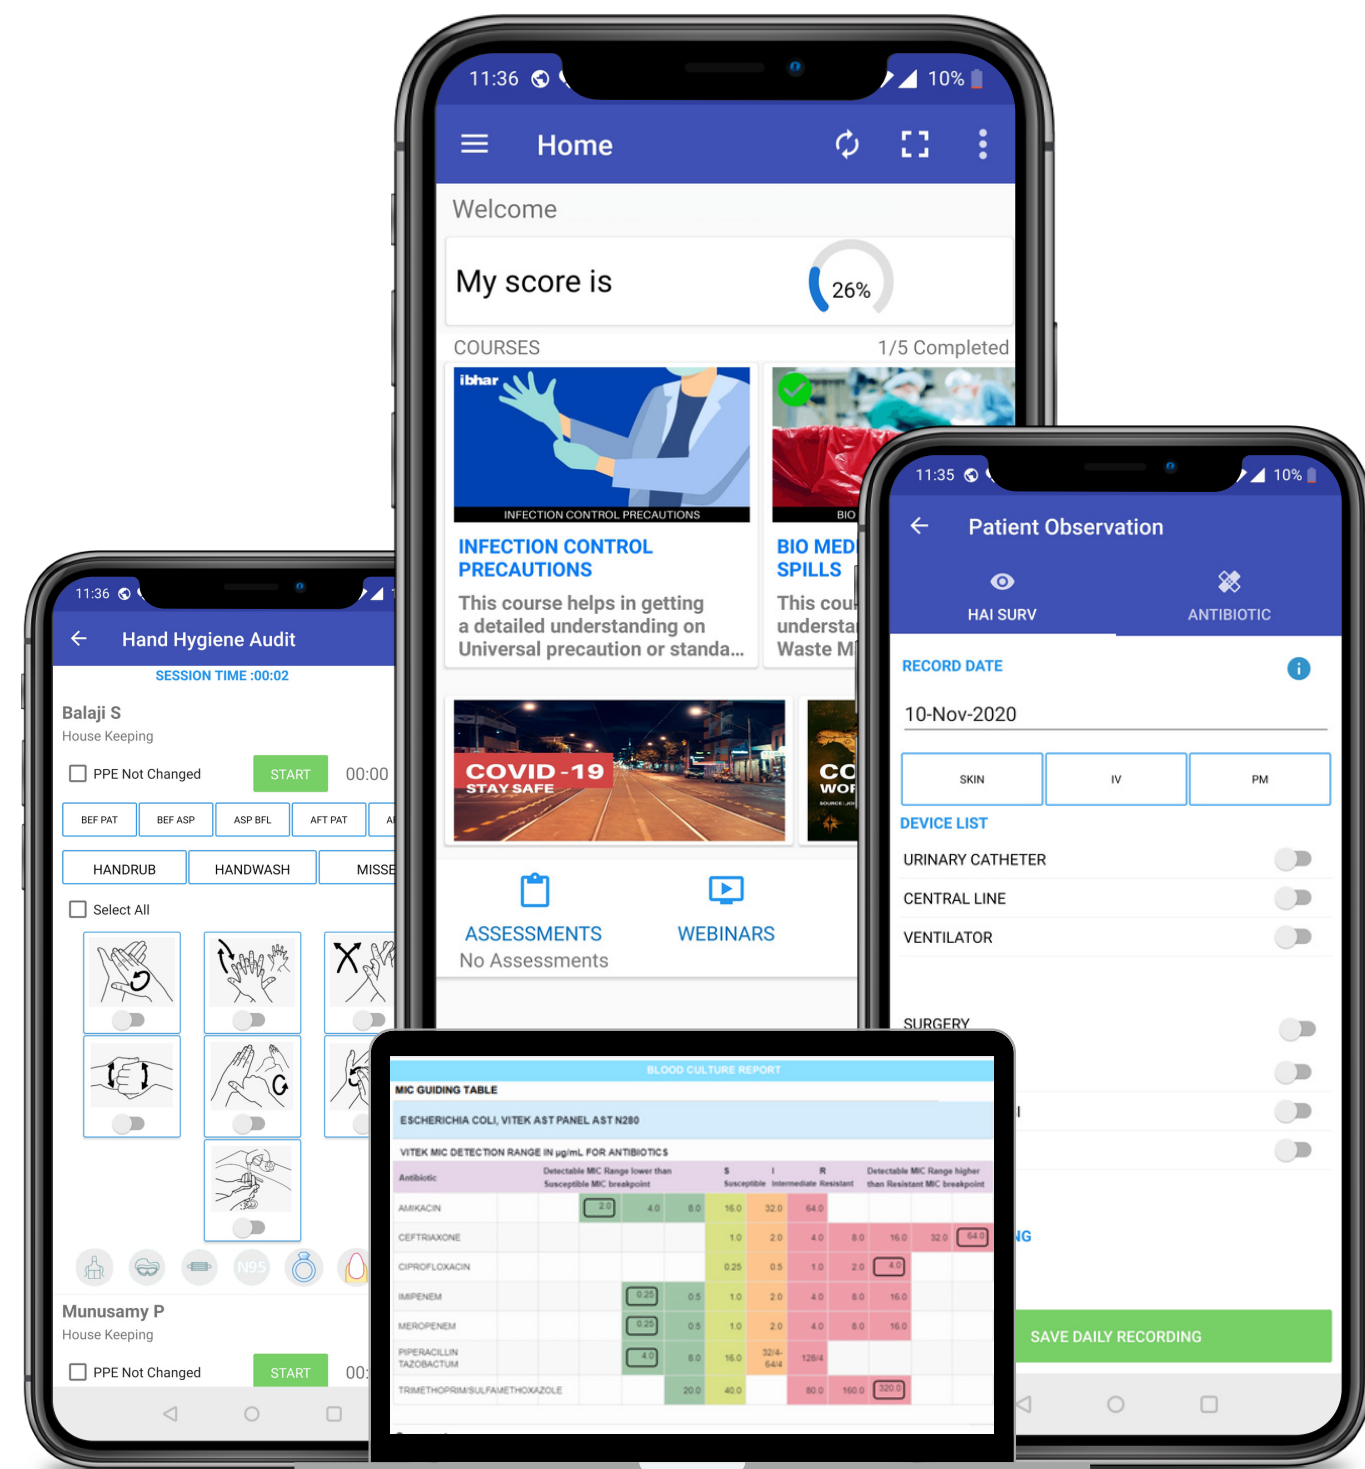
11:36 10%

Home

Welcome

My score is 26%

COURSES 1/5 Completed

ibhar

INFECTION CONTROL PRECAUTIONS

INFECTION CONTROL PRECAUTIONS

This course helps in getting a detailed understanding on Universal precaution or standa...

BIO

BIO MEDI SPILLS

This cou understa Waste M

COVID-19 STAY SAFE

CO WOR

ASSESSMENTS

No Assessments

WEBINARS

11:36

Hand Hygiene Audit

SESSION TIME :00:02

Balaji S

House Keeping

PPE Not Changed START 00:00

BEF PAT BEF ASP ASP BFL AFT PAT AI

HANDRUB HANDWASH MISSE

Select All

Munusamy P

House Keeping

PPE Not Changed START 00:

11:35 10%

Patient Observation

HAI SURV ANTIBIOTIC

RECORD DATE

10-Nov-2020

SKIN IV PM

DEVICE LIST

URINARY CATHETER

CENTRAL LINE

VENTILATOR

SURGERY

NG

SAVE DAILY RECORDING

BLOOD CULTURE REPORT

MIC GUIDING TABLE

ESCHERICHIA COLI, VITEK AST PANEL AST N280

VITEK MIC DETECTION RANGE IN µg/mL FOR ANTIBIOTICS

| Antibiotic | Detectable MIC Range lower than Susceptible MIC breakpoint | S Susceptible | I Intermediate | R Resistant | Detectable MIC Range higher than Resistant MIC breakpoint |
|---|---|---|---|---|---|
| AMIKACIN | 2.0 4.0 8.0 | 16.0 | 32.0 | 64.0 | |
| CEFTRIAXONE | | 1.0 | 2.0 | 4.0 | 8.0 16.0 32.0 64.0 |
| CIPROFLOXACIN | | 0.25 | 0.5 | 1.0 | 2.0 4.0 |
| IMIPENEM | 0.25 0.5 | 1.0 | 2.0 | 4.0 | 8.0 16.0 |
| MEROPENEM | 0.25 0.5 | 1.0 | 2.0 | 4.0 | 8.0 16.0 |
| PIPERACILLIN TAZOBACTUM | 4.0 8.0 | 16.0 | 32/4-64/4 | 128/4 | |
| TRIMETHOPRIM/SULFAMETHOXAZOLE | 20.0 | 40.0 | | 80.0 | 160.0 320.0 |